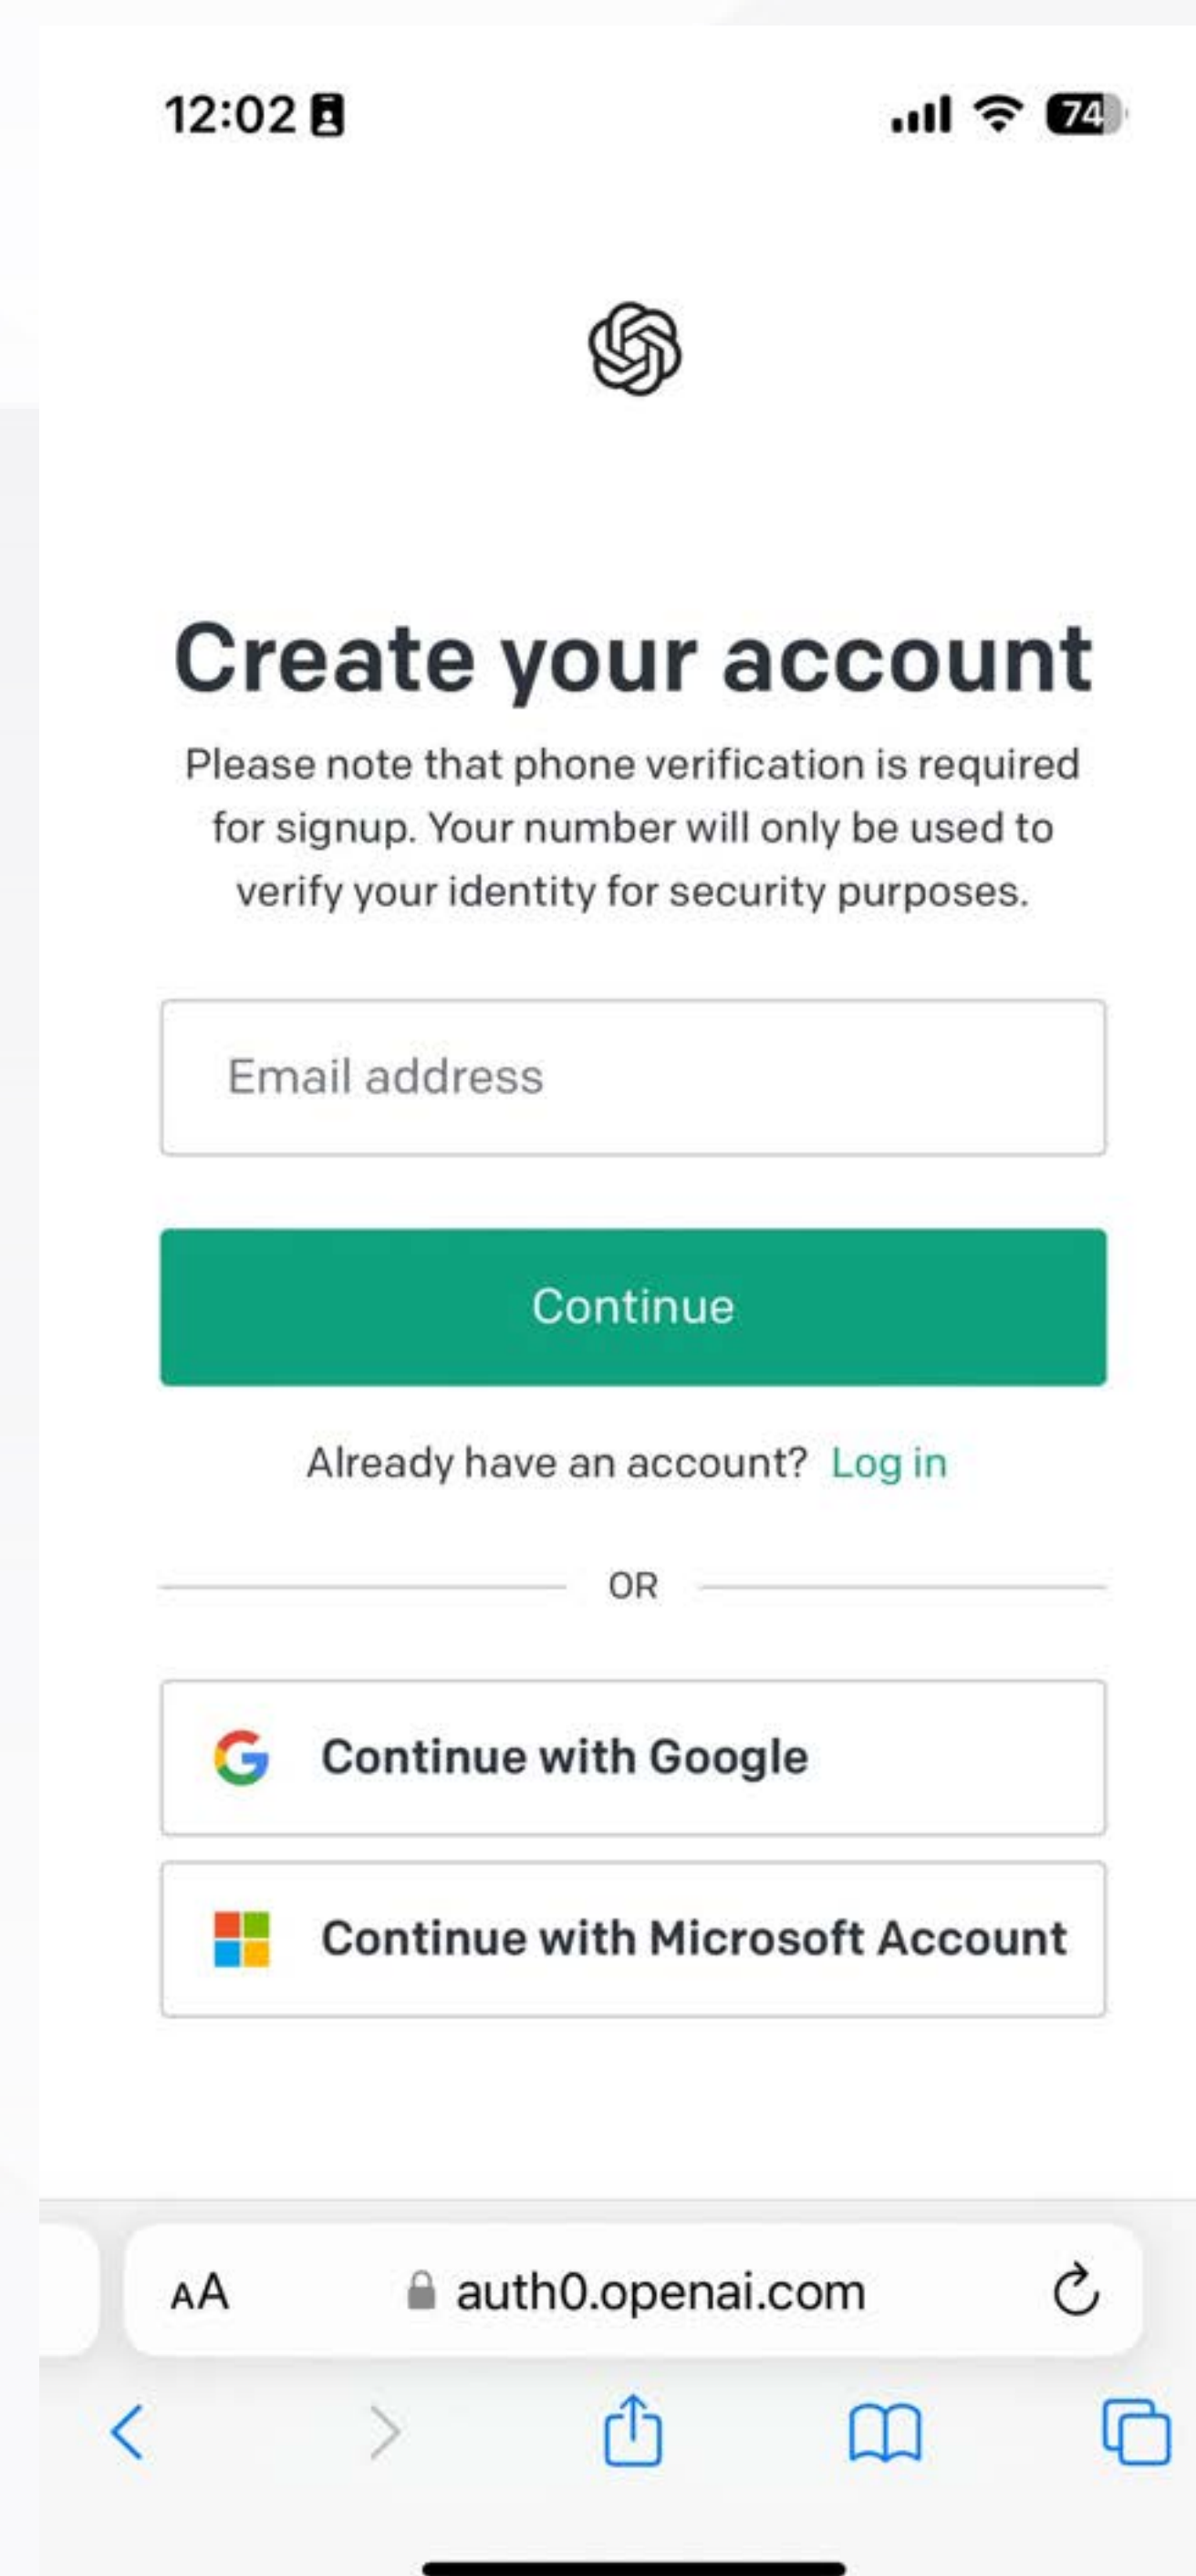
12:02

74

Create your account

Please note that phone verification is required for signup. Your number will only be used to verify your identity for security purposes.

Email address

Continue

Already have an account? Log in

OR

Continue with Google

Continue with Microsoft Account

AA auth0.openai.com